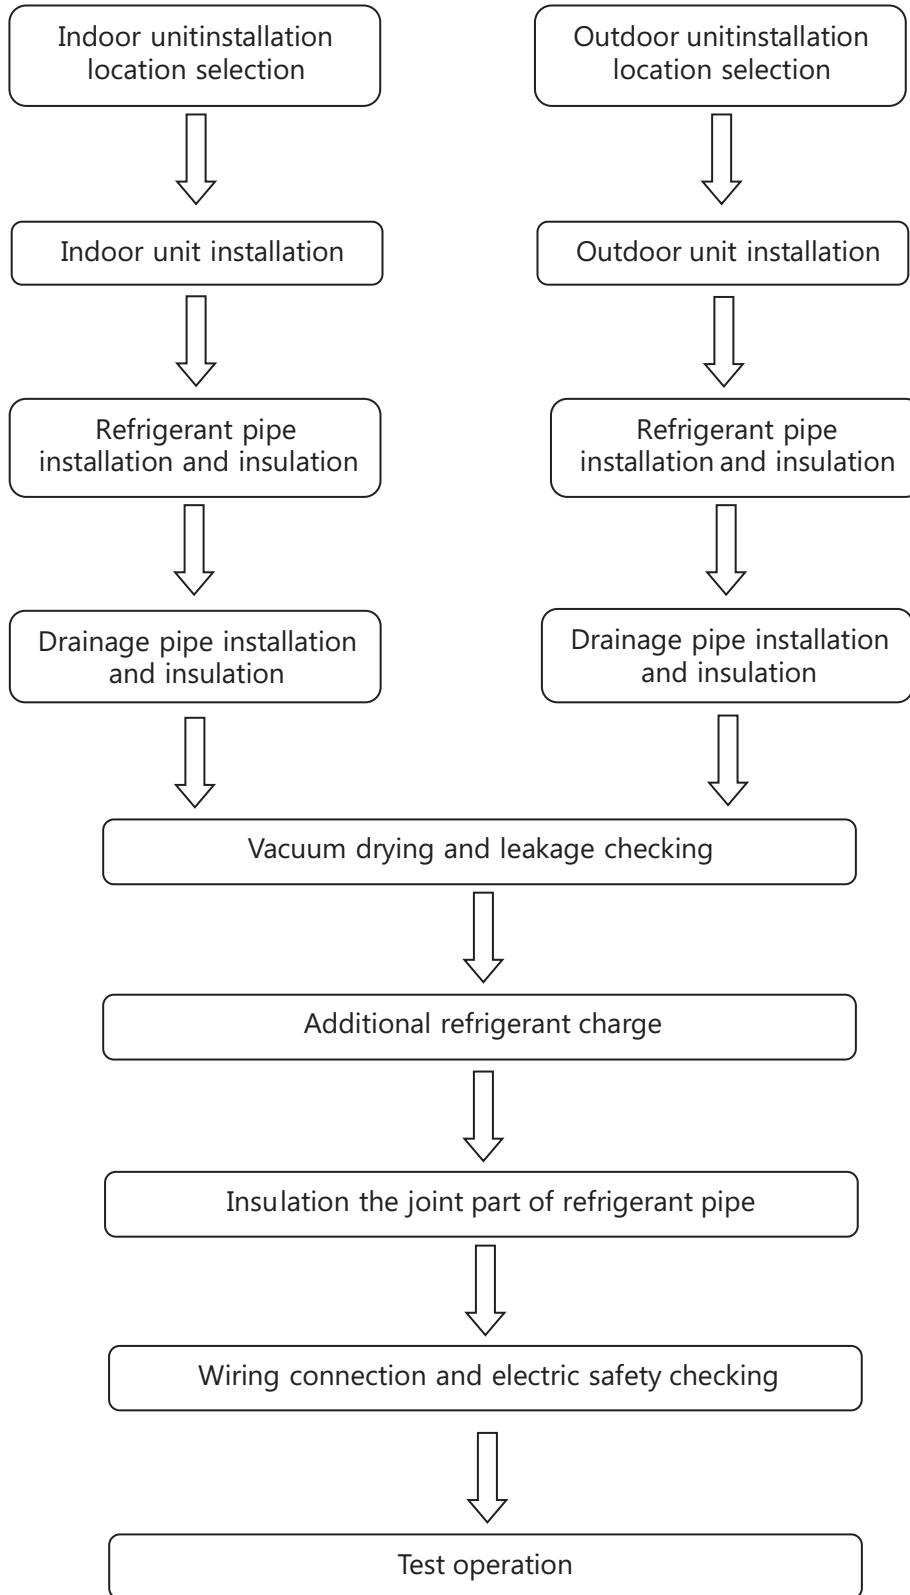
Indoor unitinstallation location selection

Indoor unit installation

Refrigerant pipe installation and insulation

Drainage pipe installation and insulation

Outdoor unitinstallation location selection

Outdoor unit installation

Refrigerant pipe installation and insulation

Drainage pipe installation and insulation

Vacuum drying and leakage checking

Additional refrigerant charge

Insulation the joint part of refrigerant pipe

Wiring connection and electric safety checking

Test operation